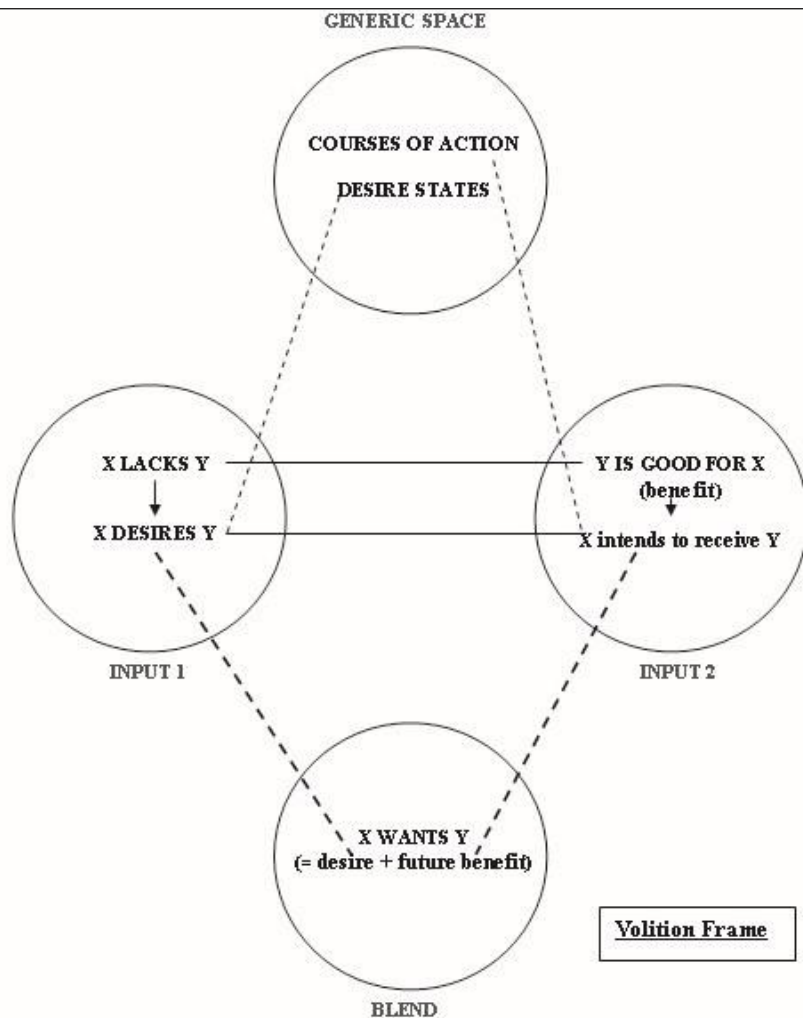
GENERIC SPACE

COURSES OF ACTION

DESIRE STATES

X LACKS Y

X DESIRES Y

INPUT 1

Y IS GOOD FOR X
(benefit)

X intends to receive Y

INPUT 2

X WANTS Y
(= desire + future benefit)

BLEND

Volition Frame